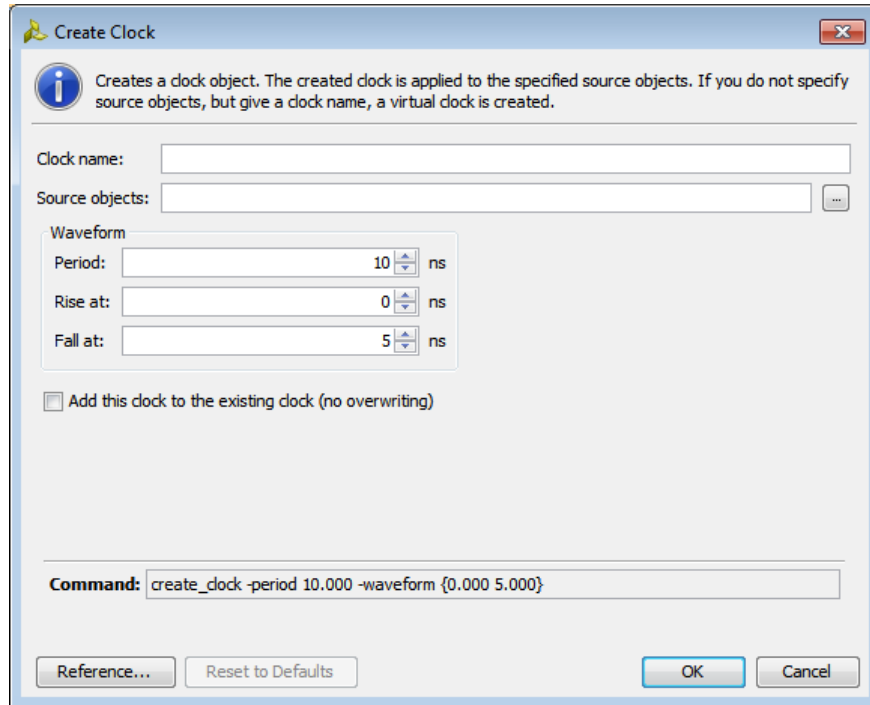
Create Clock

Creates a clock object. The created clock is applied to the specified source objects. If you do not specify source objects, but give a clock name, a virtual clock is created.

Clock name:

Source objects:

...

Waveform

Period: 10 ns

Rise at: 0 ns

Fall at: 5 ns

Add this clock to the existing clock (no overwriting)

Command: create_clock -period 10.000 -waveform {0.000 5.000}

Reference...

Reset to Defaults

OK

Cancel